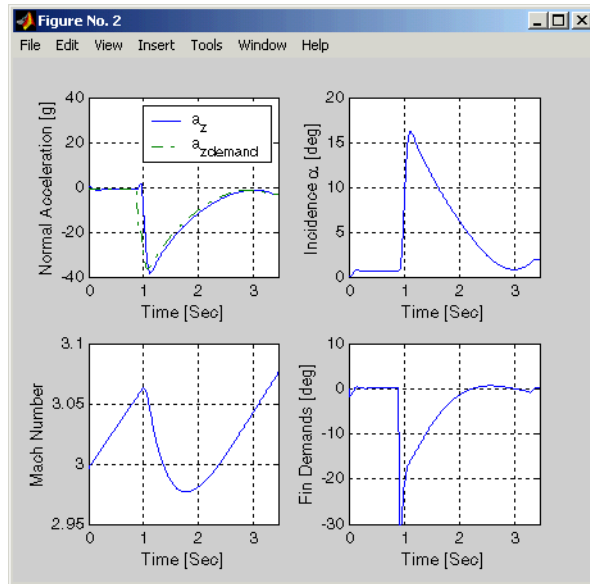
Figure No. 2

File Edit View Insert Tools Window Help

Normal Acceleration [g]
40
20
0
-20
-40
0 1 2 3
Time [Sec]
$a_z$
$a_{zdemand}$

Incidence α [deg]
20
15
10
5
0
0 1 2 3
Time [Sec]

Mach Number
3.1
3.05
3
2.95
0 1 2 3
Time [Sec]

Fin Demands [deg]
10
0
-10
-20
-30
0 1 2 3
Time [Sec]